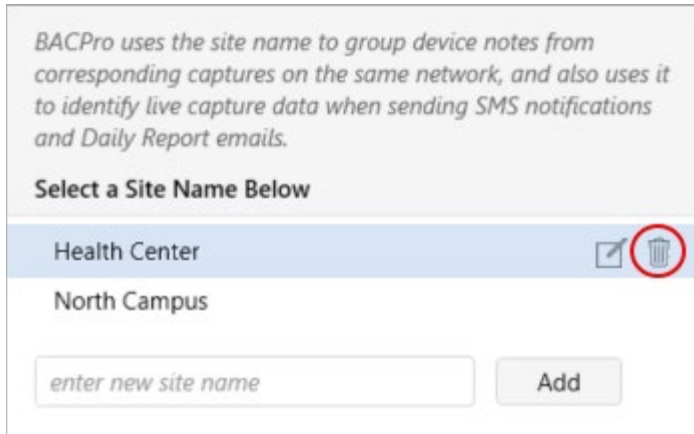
BACPro uses the site name to group device notes from corresponding captures on the same network, and also uses it to identify live capture data when sending SMS notifications and Daily Report emails.

Select a Site Name Below

Health Center

North Campus

enter new site name

Add